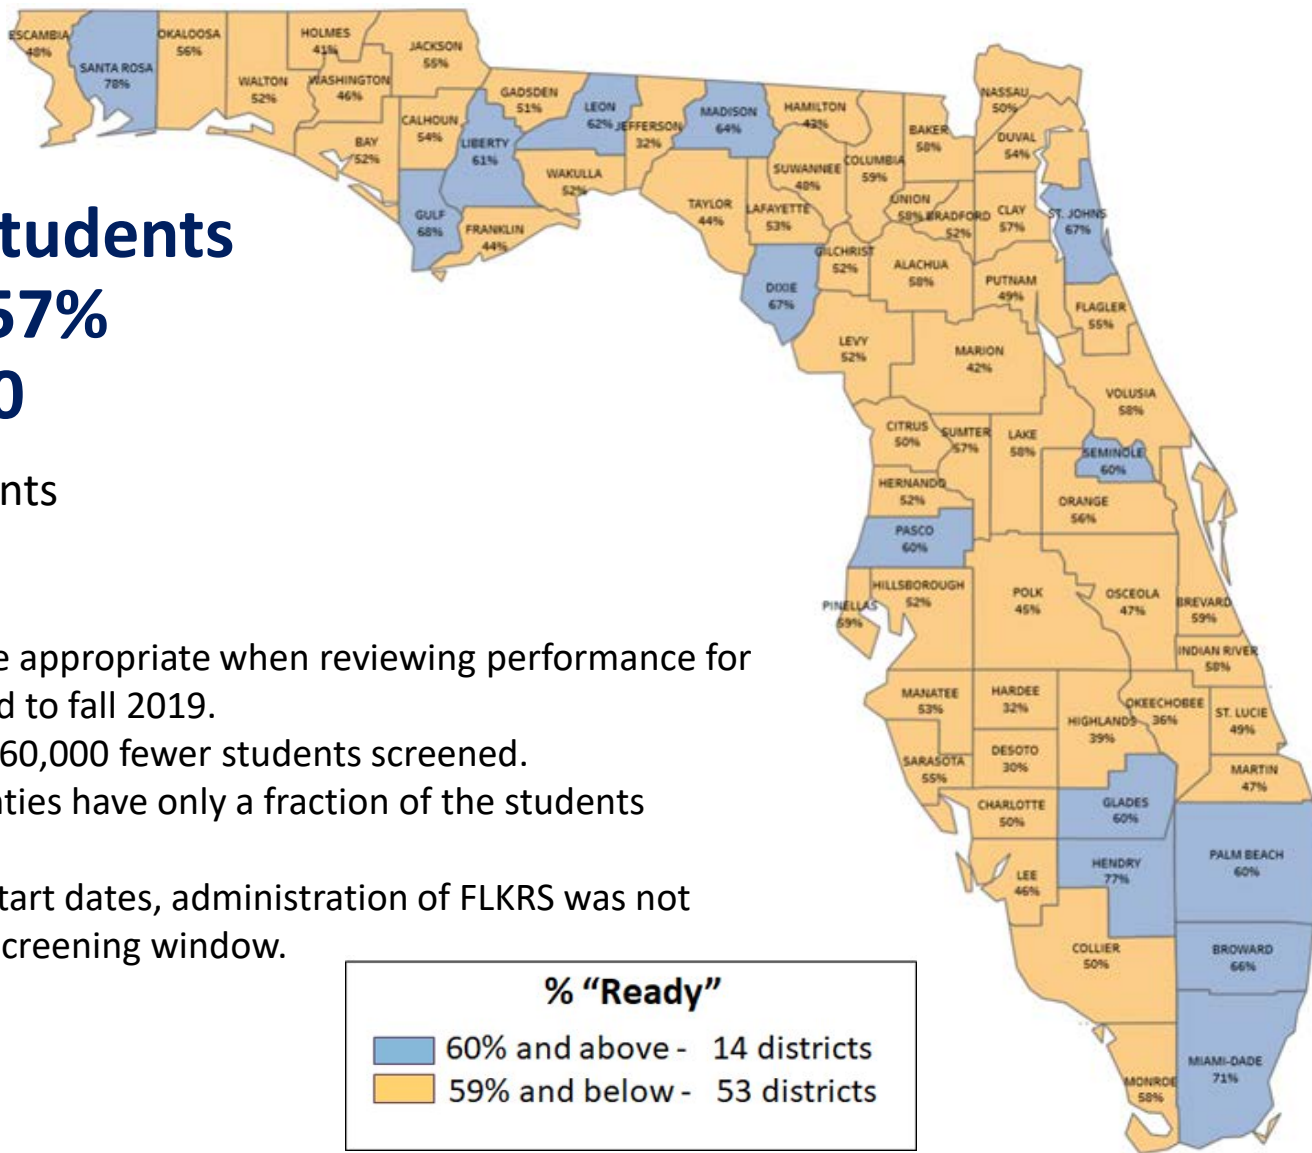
tudents
57%
0

nts

e appropriate when reviewing performance for
d to fall 2019.
60,000 fewer students screened.
nties have only a fraction of the students

tart dates, administration of FLKRS was not
creening window.

ESCAMBIA 48%
SANTA ROSA 78%
OKALOOSA 56%
WALTON 52%
HOLMES 41%
WASHINGTON 46%
JACKSON 55%
BAY 52%
CALHOUN 54%
GULF 68%
LIBERTY 61%
GADSDEN 51%
FRANKLIN 44%
LEON 62%
WAKULLA 52%
JEFFERSON 32%
MADISON 64%
TAYLOR 44%
HAMILTON 43%
SUWANNEE 48%
LAFAYETTE 53%
COLUMBIA 59%
BAKER 58%
NASSAU 50%
DUVAL 54%
UNION 58%
BRADFORD 52%
CLAY 57%
ST. JOHNS 67%
GILCHRIST 52%
ALACHUA 58%
PUTNAM 49%
FLAGLER 55%
DIXIE 67%
LEVY 52%
MARION 42%
VOLUSIA 58%
CITRUS 50%
SUMTER 57%
LAKE 58%
SEMINOLE 60%
HERNANDO 52%
ORANGE 56%
PASCO 60%
HILLSBOROUGH 52%
PINELLAS 59%
POLK 45%
OSCEOLA 47%
BREVARD 59%
INDIAN RIVER 58%
MANATEE 53%
HARDEE 32%
OKEECHOBEE 36%
HIGHLANDS 39%
ST. LUCIE 49%
SARASOTA 55%
DESOTO 30%
MARTIN 47%
CHARLOTTE 50%
GLADES 60%
PALM BEACH 60%
LEE 46%
HENDRY 77%
COLLIER 50%
BROWARD 66%
MIAMI-DADE 71%
MONROE 58%

% “Ready”
60% and above - 14 districts
59% and below - 53 districts